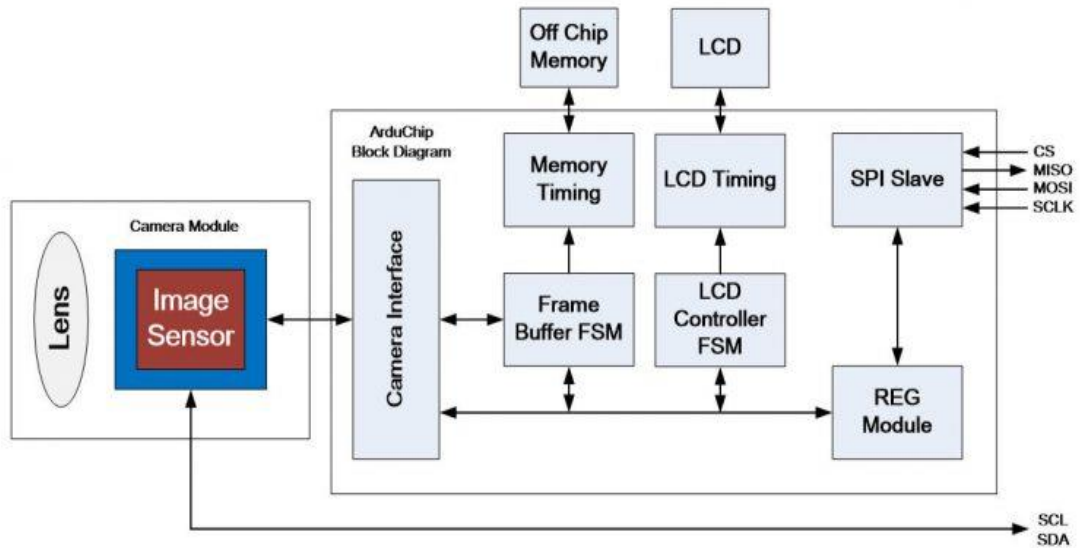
Off Chip Memory

LCD

ArduChip Block Diagram

Memory Timing

LCD Timing

SPI Slave

CS
MISO
MOSI
SCLK

Camera Module

Lens

Image Sensor

Camera Interface

Frame Buffer FSM

LCD Controller FSM

REG Module

SCL
SDA